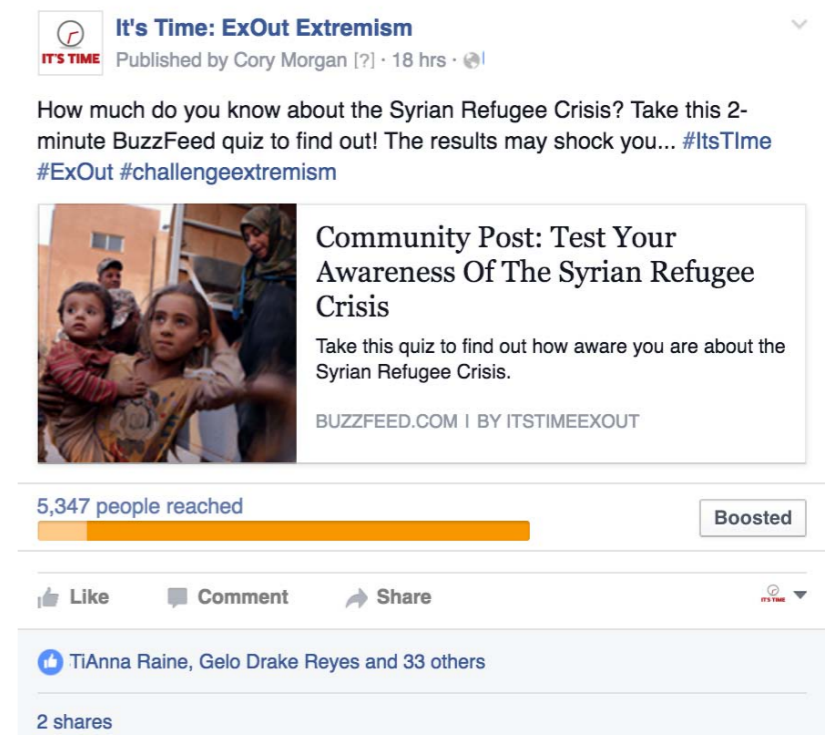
IT'S TIME

It's Time: ExOut Extremism
Published by Cory Morgan [?] · 18 hrs ·

How much do you know about the Syrian Refugee Crisis? Take this 2-minute BuzzFeed quiz to find out! The results may shock you... #ItsTIme #ExOut #challengeextremism

Community Post: Test Your Awareness Of The Syrian Refugee Crisis

Take this quiz to find out how aware you are about the Syrian Refugee Crisis.

BUZZFEED.COM | BY ITSTIMEEXOUT

5,347 people reached

Boosted

Like Comment Share

IT'S TIME

TiAnna Raine, Gelo Drake Reyes and 33 others

2 shares